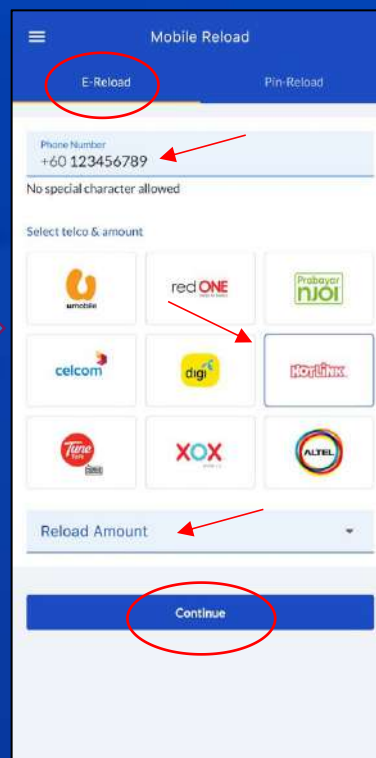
Mobile Reload

E-Reload

Pin-Reload

Phone Number
+60 123456789

No special character allowed

Select telco & amount

umobile

redONE

Prabayar NJOI

celcom

digi

HOTLINK

Tune Talk

XOX

ALTEL

Reload Amount

Continue